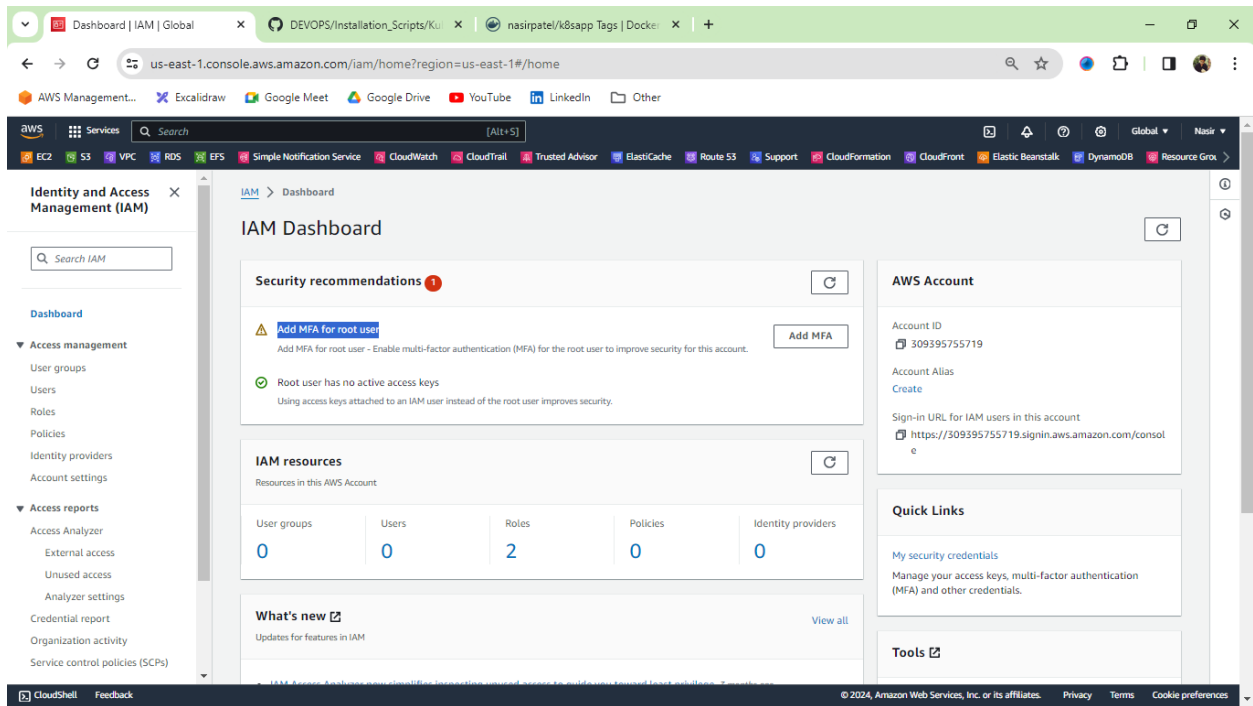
Dashboard | IAM | Global
DEVOPS/Installation_Scripts/Ku
nasirpatel/k8sapp Tags | Docker
+

us-east-1.console.aws.amazon.com/iam/home?region=us-east-1#/home

AWS Management... Excalidraw Google Meet Google Drive YouTube LinkedIn Other

aws Services Search [Alt+S] Global ▾ Nasir ▾

EC2 S3 VPC RDS EFS Simple Notification Service CloudWatch CloudTrail Trusted Advisor ElastiCache Route 53 Support CloudFormation CloudFront Elastic Beanstalk DynamoDB Resource Grou

Identity and Access Management (IAM)

Search IAM

Dashboard

▼ Access management
User groups
Users
Roles
Policies
Identity providers
Account settings

▼ Access reports
Access Analyzer
External access
Unused access
Analyzer settings
Credential report
Organization activity
Service control policies (SCPs)

IAM > Dashboard

IAM Dashboard

Security recommendations 1

Add MFA for root user
Add MFA for root user - Enable multi-factor authentication (MFA) for the root user to improve security for this account.
Add MFA

Root user has no active access keys
Using access keys attached to an IAM user instead of the root user improves security.

IAM resources
Resources in this AWS Account

| User groups | Users | Roles | Policies | Identity providers |
|---|---|---|---|---|
| 0 | 0 | 2 | 0 | 0 |

What's new
Updates for features in IAM
View all

AWS Account

Account ID
309395755719

Account Alias
Create

Sign-in URL for IAM users in this account
https://309395755719.signin.aws.amazon.com/console

Quick Links

My security credentials
Manage your access keys, multi-factor authentication (MFA) and other credentials.

Tools

CloudShell Feedback
© 2024, Amazon Web Services, Inc. or its affiliates. Privacy Terms Cookie preferences